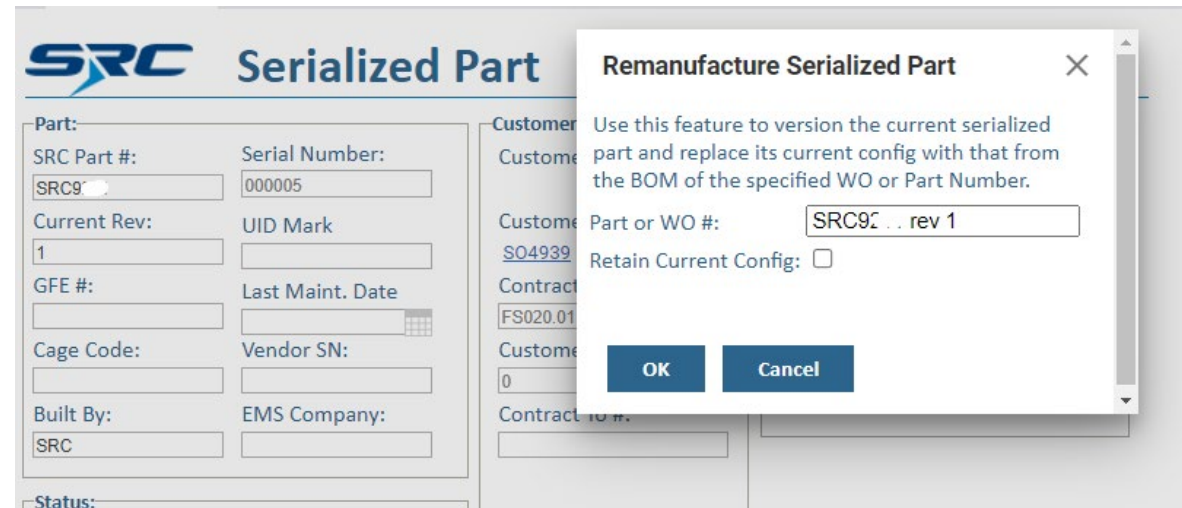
SRC Serialized Part

Part:
SRC Part #:
SRC9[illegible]
Serial Number:
000005
Current Rev:
1
UID Mark
GFE #:
Last Maint. Date
Cage Code:
Vendor SN:
Built By:
SRC
EMS Company:

Customer
Custome
Custome
SO4939
Contract
FS020.01
Custome
0
Contract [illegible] #:

Status:

Remanufacture Serialized Part

Use this feature to version the current serialized part and replace its current config with that from the BOM of the specified WO or Part Number.

Part or WO #: SRC9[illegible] rev 1
Retain Current Config:

OK
Cancel